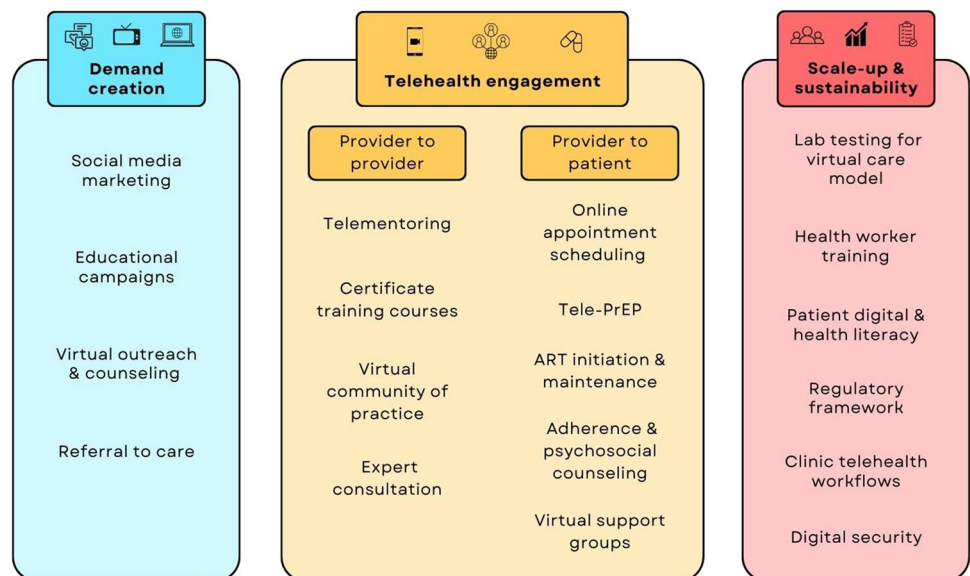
Demand creation

Social media marketing

Educational campaigns

Virtual outreach & counseling

Referral to care

Telehealth engagement

Provider to provider

Telementoring

Certificate training courses

Virtual community of practice

Expert consultation

Provider to patient

Online appointment scheduling

Tele-PrEP

ART initiation & maintenance

Adherence & psychosocial counseling

Virtual support groups

Scale-up & sustainability

Lab testing for virtual care model

Health worker training

Patient digital & health literacy

Regulatory framework

Clinic telehealth workflows

Digital security